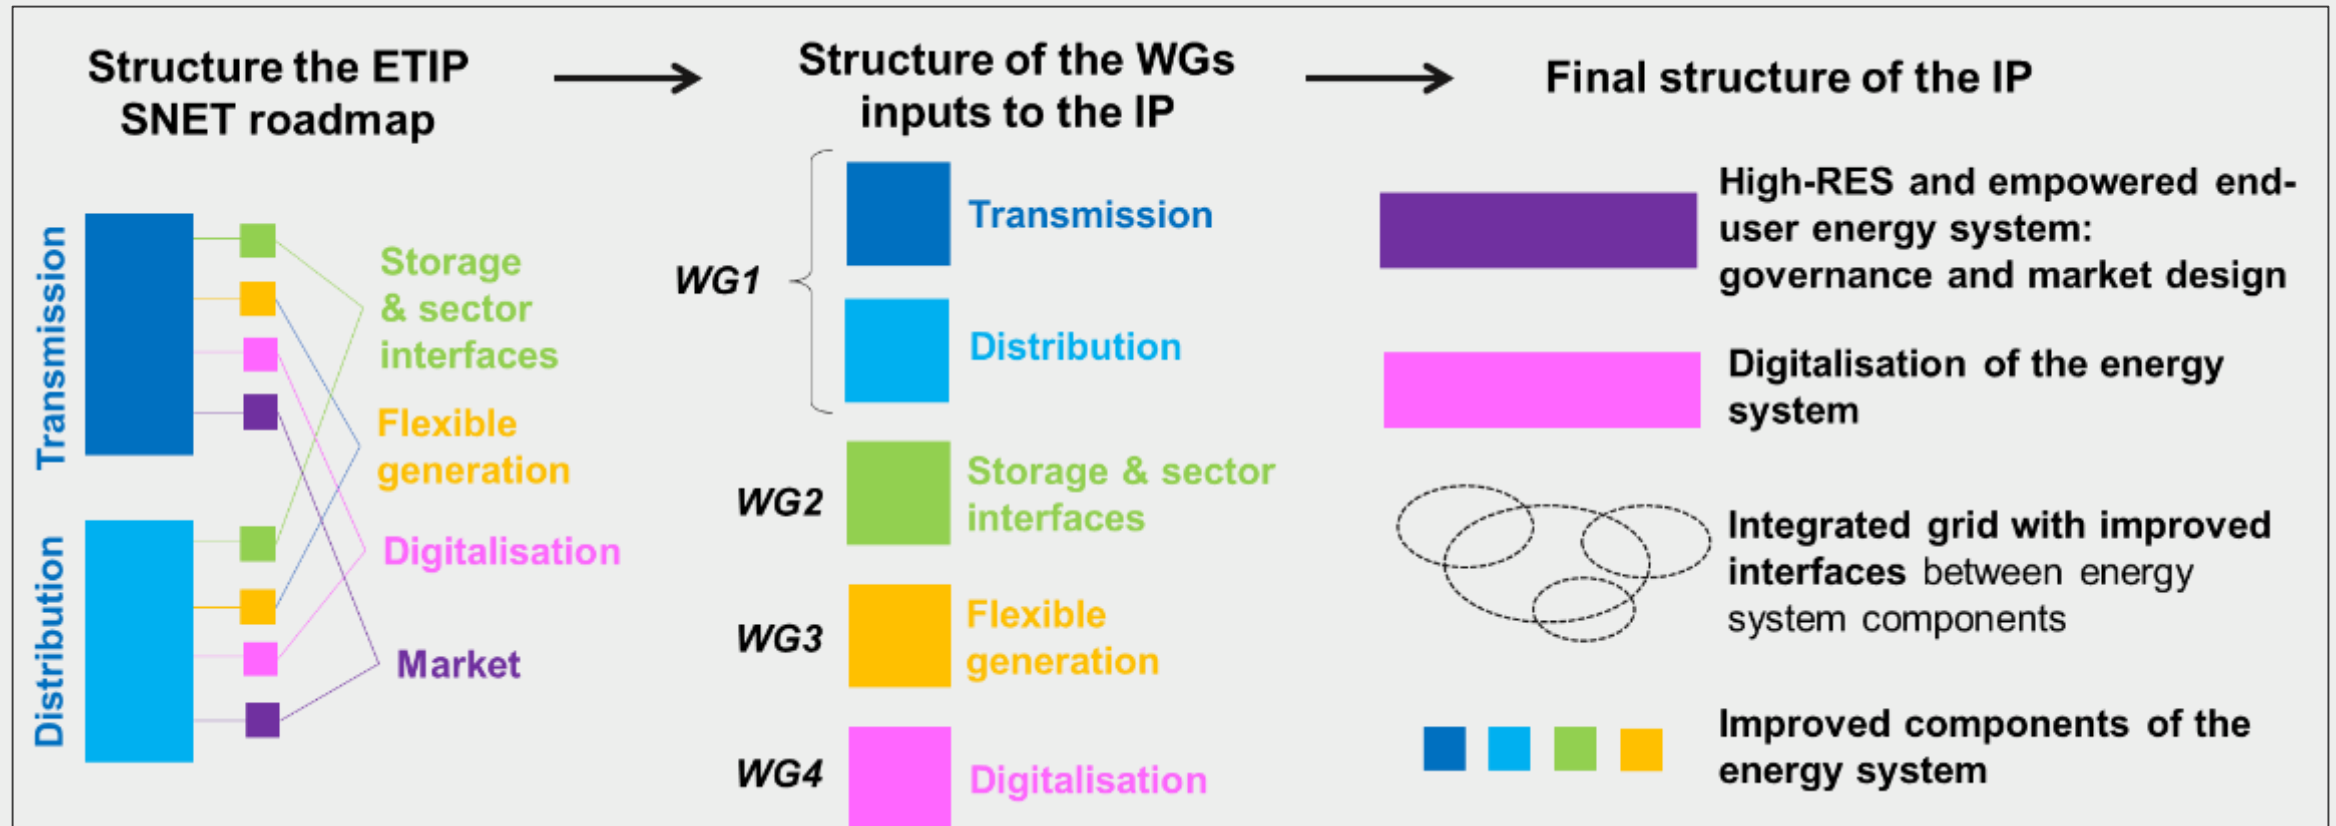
Structure the ETIP SNET roadmap

Structure of the WGs inputs to the IP

Final structure of the IP

Transmission

Distribution

Storage & sector interfaces

Flexible generation

Digitalisation

Market

WG1

Transmission

Distribution

WG2

Storage & sector interfaces

WG3

Flexible generation

WG4

Digitalisation

High-RES and empowered end-user energy system: governance and market design

Digitalisation of the energy system

Integrated grid with improved interfaces between energy system components

Improved components of the energy system